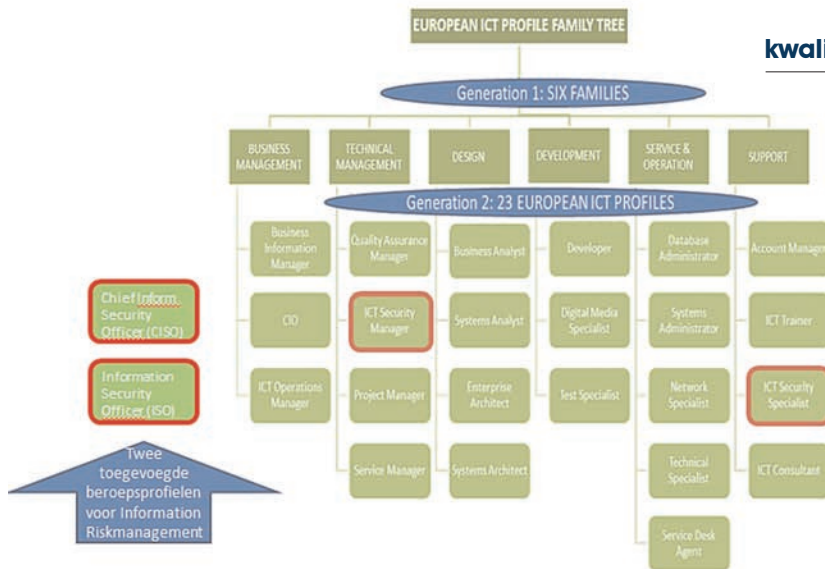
EUROPEAN ICT PROFILE FAMILY TREE

kwali

Generation 1: SIX FAMILIES

BUSINESS MANAGEMENT

TECHNICAL MANAGEMENT

DESIGN

DEVELOPMENT

SERVICE & OPERATION

SUPPORT

Generation 2: 23 EUROPEAN ICT PROFILES

Business Information Manager

CIO

ICT Operations Manager

Quality Assurance Manager

ICT Security Manager

Project Manager

Service Manager

Business Analyst

Systems Analyst

Enterprise Architect

Systems Architect

Developer

Digital Media Specialist

Test Specialist

Database Administrator

Systems Administrator

Network Specialist

Technical Specialist

Service Desk Agent

Account Manage

ICT Trainer

ICT Security Specialist

ICT Consultant

Chief Inform. Security Officer (CISO)

Information Security Officer (ISO)

Twee toegevoegde beroepsprofielen voor Information Riskmanagement